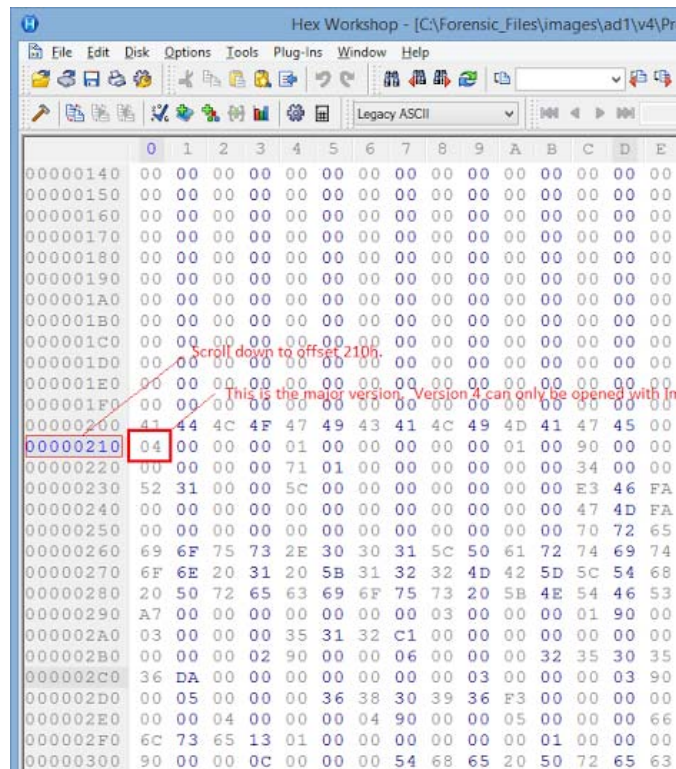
Hex Workshop - [C:\Forensic_Files\images\ad1\v4\Pr

File Edit Disk Options Tools Plug-Ins Window Help

Legacy ASCII

|  | 0 | 1 | 2 | 3 | 4 | 5 | 6 | 7 | 8 | 9 | A | B | C | D | E |
|---|---|---|---|---|---|---|---|---|---|---|---|---|---|---|---|
| 00000140 | 00 | 00 | 00 | 00 | 00 | 00 | 00 | 00 | 00 | 00 | 00 | 00 | 00 | 00 | 00 |
| 00000150 | 00 | 00 | 00 | 00 | 00 | 00 | 00 | 00 | 00 | 00 | 00 | 00 | 00 | 00 | 00 |
| 00000160 | 00 | 00 | 00 | 00 | 00 | 00 | 00 | 00 | 00 | 00 | 00 | 00 | 00 | 00 | 00 |
| 00000170 | 00 | 00 | 00 | 00 | 00 | 00 | 00 | 00 | 00 | 00 | 00 | 00 | 00 | 00 | 00 |
| 00000180 | 00 | 00 | 00 | 00 | 00 | 00 | 00 | 00 | 00 | 00 | 00 | 00 | 00 | 00 | 00 |
| 00000190 | 00 | 00 | 00 | 00 | 00 | 00 | 00 | 00 | 00 | 00 | 00 | 00 | 00 | 00 | 00 |
| 000001A0 | 00 | 00 | 00 | 00 | 00 | 00 | 00 | 00 | 00 | 00 | 00 | 00 | 00 | 00 | 00 |
| 000001B0 | 00 | 00 | 00 | 00 | 00 | 00 | 00 | 00 | 00 | 00 | 00 | 00 | 00 | 00 | 00 |
| 000001C0 | 00 | 00 | 00 | 00 | 00 | 00 | 00 | 00 | 00 | 00 | 00 | 00 | 00 | 00 | 00 |
| 000001D0 | 00 | 00 | 00 | 00 | 00 | 00 | 00 | 00 | 00 | 00 | 00 | 00 | 00 | 00 | 00 |
| 000001E0 | 00 | 00 | 00 | 00 | 00 | 00 | 00 | 00 | 00 | 00 | 00 | 00 | 00 | 00 | 00 |
| 000001F0 | 00 | 00 | 00 | 00 | 00 | 00 | 00 | 00 | 00 | 00 | 00 | 00 | 00 | 00 | 00 |
| 00000200 | 41 | 44 | 4C | 4F | 47 | 49 | 43 | 41 | 4C | 49 | 4D | 41 | 47 | 45 | 00 |
| 00000210 | 04 | 00 | 00 | 00 | 01 | 00 | 00 | 00 | 00 | 01 | 00 | 90 | 00 | 00 | 00 |
| 00000220 | 00 | 00 | 00 | 00 | 71 | 01 | 00 | 00 | 00 | 00 | 00 | 00 | 34 | 00 | 00 |
| 00000230 | 52 | 31 | 00 | 00 | 5C | 00 | 00 | 00 | 00 | 00 | 00 | 00 | E3 | 46 | FA |
| 00000240 | 00 | 00 | 00 | 00 | 00 | 00 | 00 | 00 | 00 | 00 | 00 | 00 | 47 | 4D | FA |
| 00000250 | 00 | 00 | 00 | 00 | 00 | 00 | 00 | 00 | 00 | 00 | 00 | 00 | 70 | 72 | 65 |
| 00000260 | 69 | 6F | 75 | 73 | 2E | 30 | 30 | 31 | 5C | 50 | 61 | 72 | 74 | 69 | 74 |
| 00000270 | 6F | 6E | 20 | 31 | 20 | 5B | 31 | 32 | 32 | 4D | 42 | 5D | 5C | 54 | 68 |
| 00000280 | 20 | 50 | 72 | 65 | 63 | 69 | 6F | 75 | 73 | 20 | 5B | 4E | 54 | 46 | 53 |
| 00000290 | A7 | 00 | 00 | 00 | 00 | 00 | 00 | 00 | 03 | 00 | 00 | 00 | 01 | 90 | 00 |
| 000002A0 | 03 | 00 | 00 | 00 | 35 | 31 | 32 | C1 | 00 | 00 | 00 | 00 | 00 | 00 | 00 |
| 000002B0 | 00 | 00 | 00 | 02 | 90 | 00 | 00 | 06 | 00 | 00 | 00 | 32 | 35 | 30 | 35 |
| 000002C0 | 36 | DA | 00 | 00 | 00 | 00 | 00 | 00 | 00 | 03 | 00 | 00 | 00 | 03 | 90 |
| 000002D0 | 00 | 05 | 00 | 00 | 00 | 36 | 38 | 30 | 39 | 36 | F3 | 00 | 00 | 00 | 00 |
| 000002E0 | 00 | 00 | 04 | 00 | 00 | 00 | 04 | 90 | 00 | 00 | 05 | 00 | 00 | 00 | 66 |
| 000002F0 | 6C | 73 | 65 | 13 | 01 | 00 | 00 | 00 | 00 | 00 | 00 | 01 | 00 | 00 | 00 |
| 00000300 | 90 | 00 | 00 | 0C | 00 | 00 | 00 | 54 | 68 | 65 | 20 | 50 | 72 | 65 | 63 |

Scroll down to offset 210h.

This is the major version. Version 4 can only be opened with In